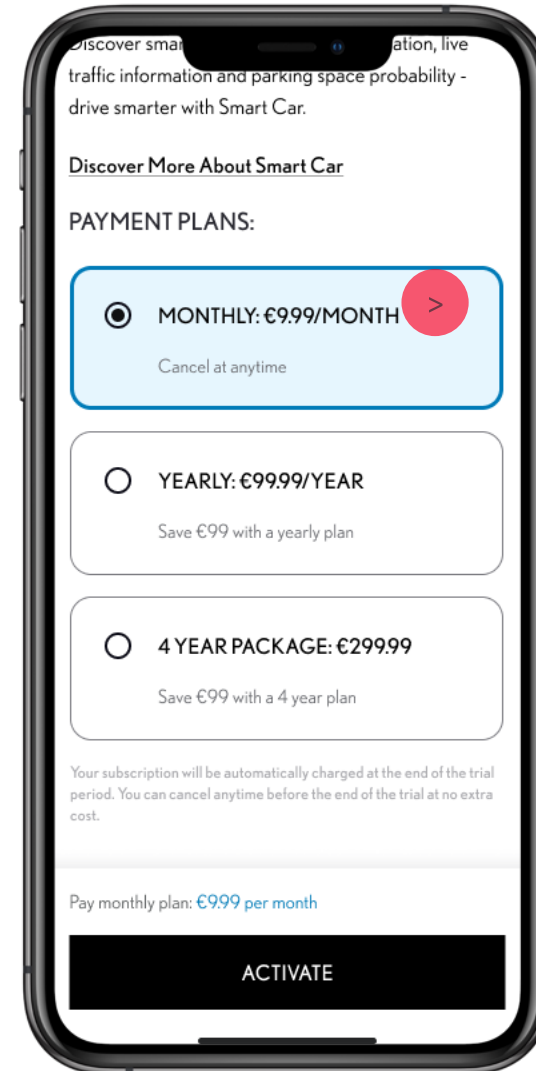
Discover smar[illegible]ation, live traffic information and parking space probability - drive smarter with Smart Car.

Discover More About Smart Car

PAYMENT PLANS:

MONTHLY: €9.99/MONTH >

Cancel at anytime

YEARLY: €99.99/YEAR

Save €99 with a yearly plan

4 YEAR PACKAGE: €299.99

Save €99 with a 4 year plan

Your subscription will be automatically charged at the end of the trial period. You can cancel anytime before the end of the trial at no extra cost.

Pay monthly plan: €9.99 per month

ACTIVATE